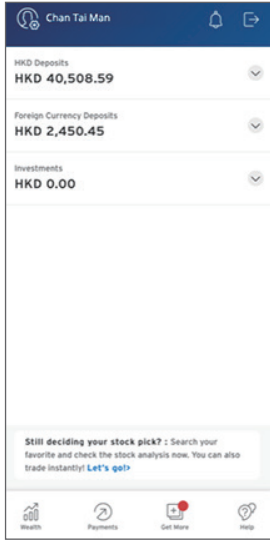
Chan Tai Man

HKD Deposits
HKD 40,508.59

Foreign Currency Deposits
HKD 2,450.45

Investments
HKD 0.00

Still deciding your stock pick? : Search your favorite and check the stock analysis now. You can also trade instantly! Let's go!>

Wealth
Payments
Get More
Help